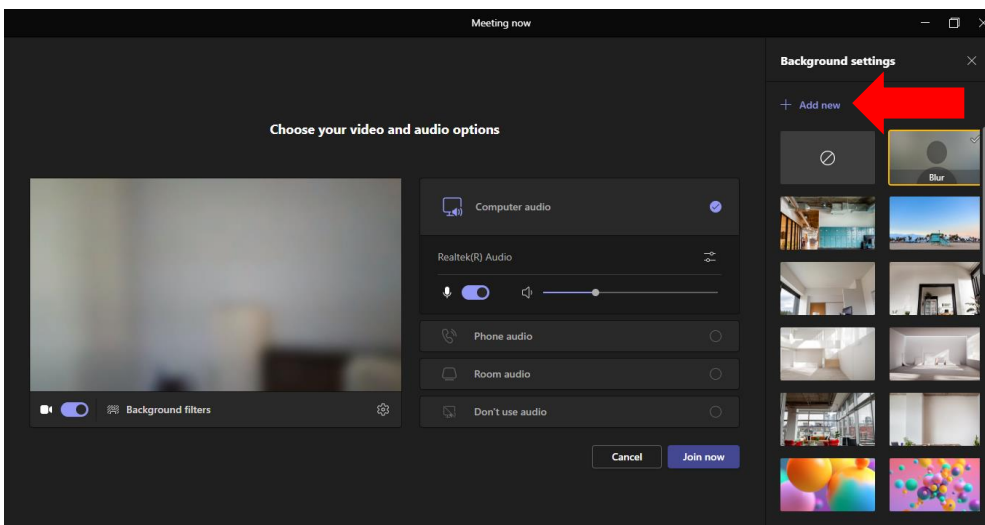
Meeting now

Choose your video and audio options

Background filters

Computer audio

Realtek(R) Audio

Phone audio

Room audio

Don't use audio

Cancel

Join now

Background settings

+ Add new

Blur